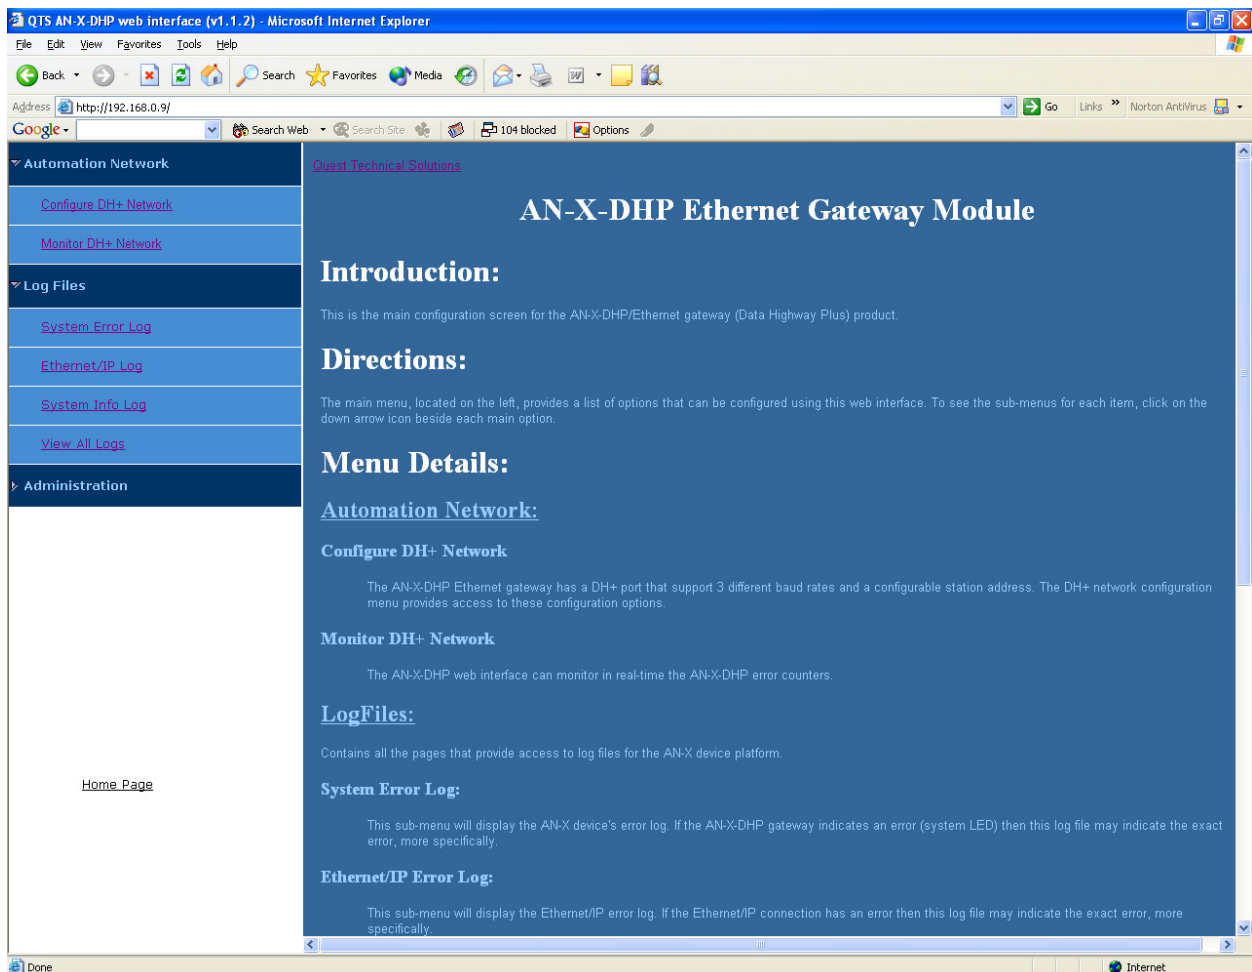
QTS AN-X-DHP web interface (v1.1.2) - Microsoft Internet Explorer

File Edit View Favorites Tools Help

Back Search Favorites Media

Address http://192.168.0.9/ Go Links Norton AntiVirus

Google Search Web Search Site 104 blocked Options

Automation Network

Configure DH+ Network

Monitor DH+ Network

Log Files

System Error Log

Ethernet/IP Log

System Info Log

View All Logs

Administration

Home Page

Quest Technical Solutions

AN-X-DHP Ethernet Gateway Module

Introduction:

This is the main configuration screen for the AN-X-DHP/Ethernet gateway (Data Highway Plus) product.

Directions:

The main menu, located on the left, provides a list of options that can be configured using this web interface. To see the sub-menus for each item, click on the down arrow icon beside each main option.

Menu Details:

Automation Network:

Configure DH+ Network

The AN-X-DHP Ethernet gateway has a DH+ port that support 3 different baud rates and a configurable station address. The DH+ network configuration menu provides access to these configuration options.

Monitor DH+ Network

The AN-X-DHP web interface can monitor in real-time the AN-X-DHP error counters.

LogFiles:

Contains all the pages that provide access to log files for the AN-X device platform.

System Error Log:

This sub-menu will display the AN-X device's error log. If the AN-X-DHP gateway indicates an error (system LED) then this log file may indicate the exact error, more specifically.

Ethernet/IP Error Log:

This sub-menu will display the Ethernet/IP error log. If the Ethernet/IP connection has an error then this log file may indicate the exact error, more specifically.

Done

Internet